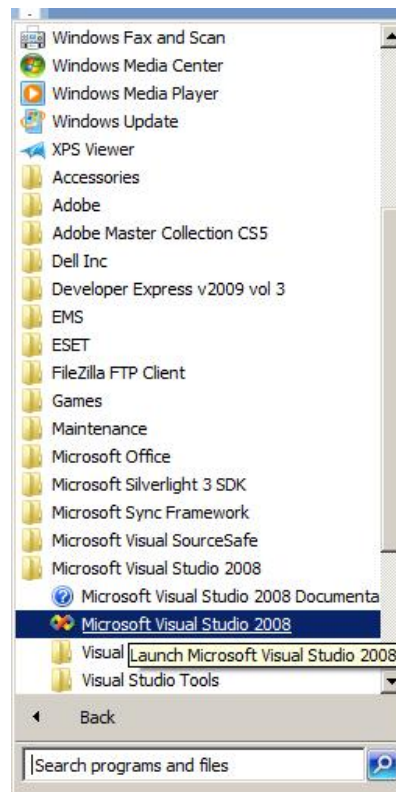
Windows Fax and Scan
Windows Media Center
Windows Media Player
Windows Update
XPS Viewer
Accessories
Adobe
Adobe Master Collection CS5
Dell Inc
Developer Express v2009 vol 3
EMS
ESET
FileZilla FTP Client
Games
Maintenance
Microsoft Office
Microsoft Silverlight 3 SDK
Microsoft Sync Framework
Microsoft Visual SourceSafe
Microsoft Visual Studio 2008
Microsoft Visual Studio 2008 Documenta
Microsoft Visual Studio 2008
Visual
Launch Microsoft Visual Studio 2008
Visual Studio Tools
Back
Search programs and files